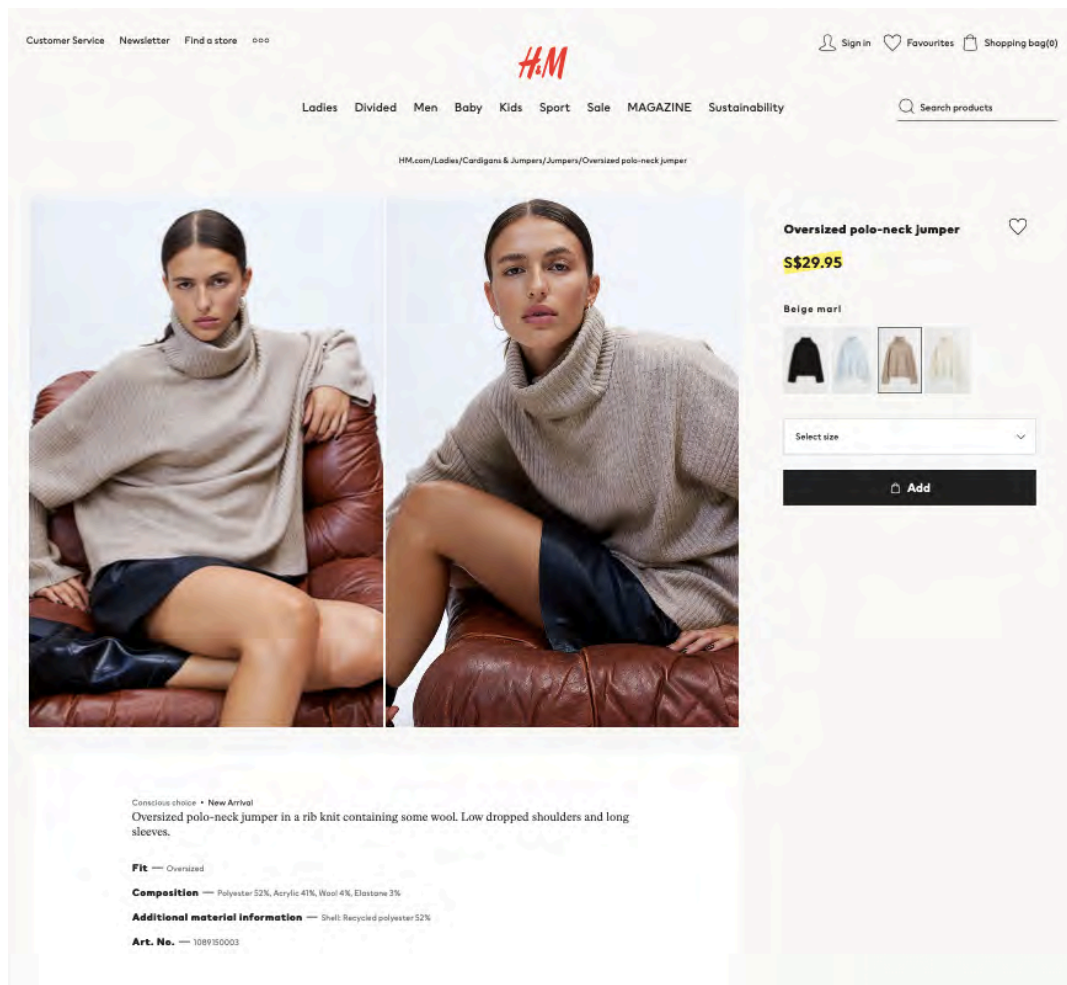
Customer Service Newsletter Find a store ooo

H&M

Sign in Favourites Shopping bag(0)

Ladies Divided Men Baby Kids Sport Sale MAGAZINE Sustainability

Search products

HM.com/Ladies/Cardigans & Jumpers/Jumpers/Oversized polo-neck jumper

Oversized polo-neck jumper

S$29.95

Beige marl

Select size

Add

Conscious choice • New Arrival

Oversized polo-neck jumper in a rib knit containing some wool. Low dropped shoulders and long sleeves.

Fit — Oversized

Composition — Polyester 52%, Acrylic 41%, Wool 4%, Elastane 3%

Additional material information — Shell: Recycled polyester 52%

Art. No. — 1089150003